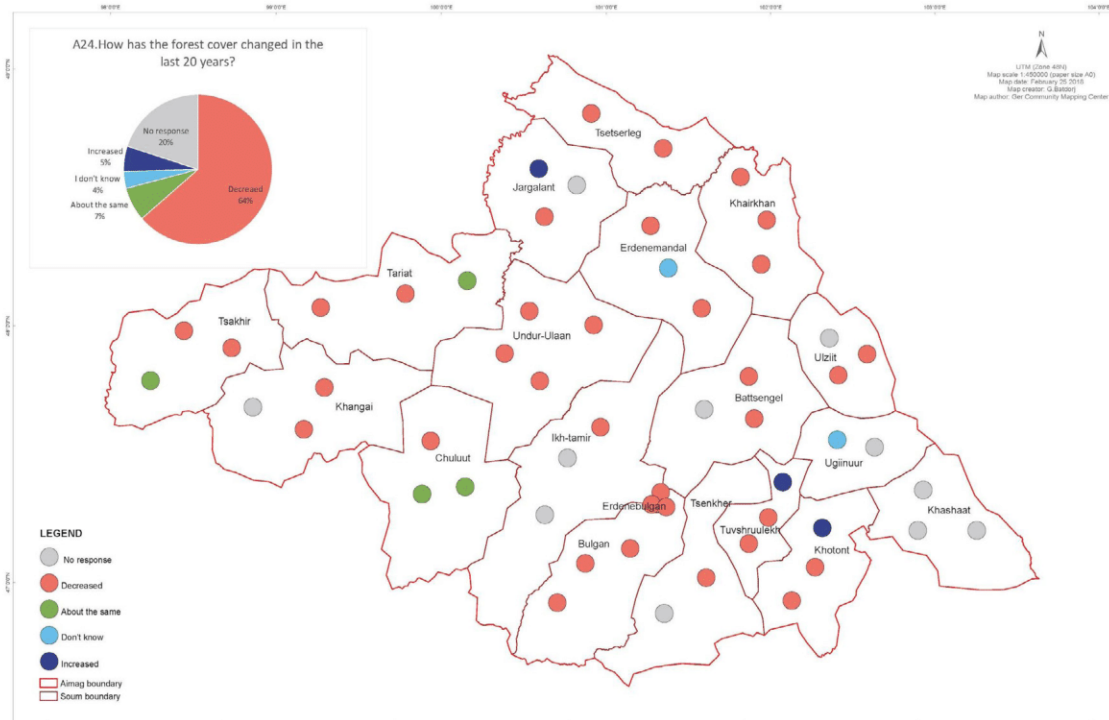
A24.How has the forest cover changed in the last 20 years?

No response
20%

Increased
5%

I don't know
4%

About the same
7%

Decreased
64%

N

UTM (Zone 48N)
Map scale 1:450000 (paper size A0)
Map date: February 25 2016
Map creator: G.Baldor
Map author: Ger Community Mapping Center

Tsetserleg
Jargalant
Khairkhan
Erdenemandal
Tariat
Tsakhir
Undur-Ulaan
Ulziit
Khangai
Battsengel
Ikh-tamir
Chuluut
Ugiinuur
Erdenebulgan
Tsenkher
Khashaat
Tuvshruulekh
Khotont
Bulgan

LEGEND
No response
Decreased
About the same
Don't know
Increased
Aimag boundary
Soum boundary